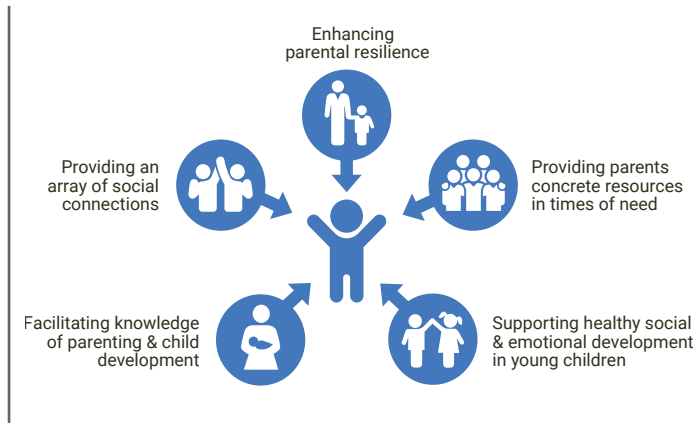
Enhancing parental resilience

Providing an array of social connections

Providing parents concrete resources in times of need

Facilitating knowledge of parenting & child development

Supporting healthy social & emotional development in young children